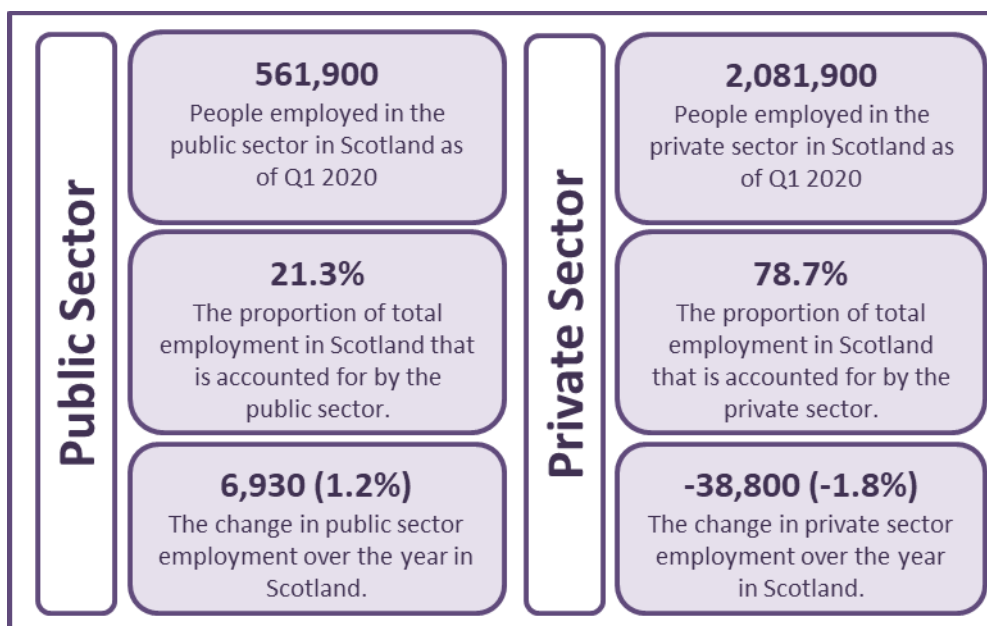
Public Sector

561,900
People employed in the public sector in Scotland as of Q1 2020

21.3%
The proportion of total employment in Scotland that is accounted for by the public sector.

6,930 (1.2%)
The change in public sector employment over the year in Scotland.

Private Sector

2,081,900
People employed in the private sector in Scotland as of Q1 2020

78.7%
The proportion of total employment in Scotland that is accounted for by the private sector.

-38,800 (-1.8%)
The change in private sector employment over the year in Scotland.